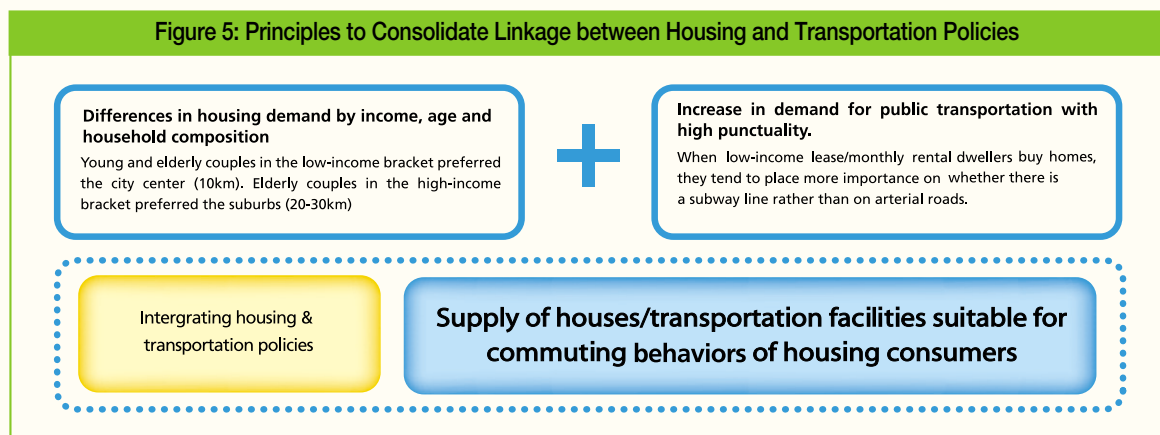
Figure 5: Principles to Consolidate Linkage between Housing and Transportation Policies

Differences in housing demand by income, age and household composition

Young and elderly couples in the low-income bracket preferred the city center (10km). Elderly couples in the high-income bracket preferred the suburbs (20-30km)

+

Increase in demand for public transportation with high punctuality.

When low-income lease/monthly rental dwellers buy homes, they tend to place more importance on whether there is a subway line rather than on arterial roads.

Intergrating housing & transportation policies

Supply of houses/transportation facilities suitable for commuting behaviors of housing consumers